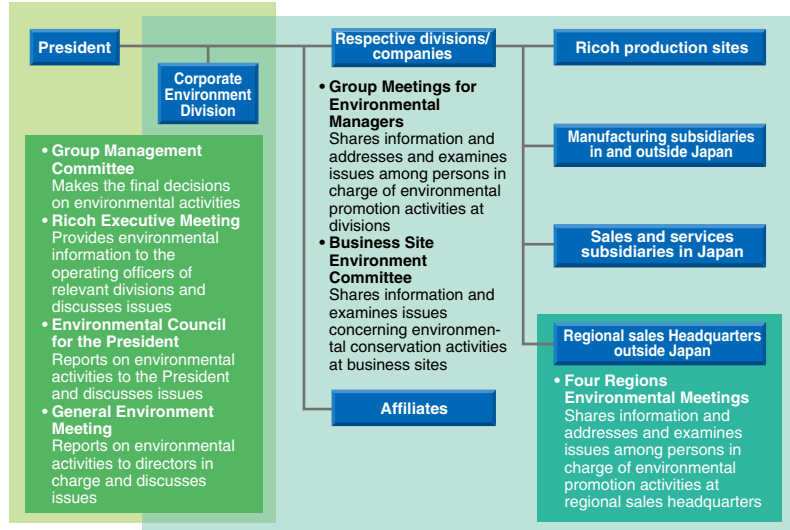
President

Corporate Environment Division

• Group Management Committee
Makes the final decisions on environmental activities
• Ricoh Executive Meeting
Provides environmental information to the operating officers of relevant divisions and discusses issues
• Environmental Council for the President
Reports on environmental activities to the President and discusses issues
• General Environment Meeting
Reports on environmental activities to directors in charge and discusses issues

Respective divisions/ companies

• Group Meetings for Environmental Managers
Shares information and addresses and examines issues among persons in charge of environmental promotion activities at divisions
• Business Site Environment Committee
Shares information and examines issues concerning environmental conservation activities at business sites

Affiliates

Ricoh production sites

Manufacturing subsidiaries in and outside Japan

Sales and services subsidiaries in Japan

Regional sales Headquarters outside Japan

• Four Regions Environmental Meetings
Shares information and addresses and examines issues among persons in charge of environmental promotion activities at regional sales headquarters